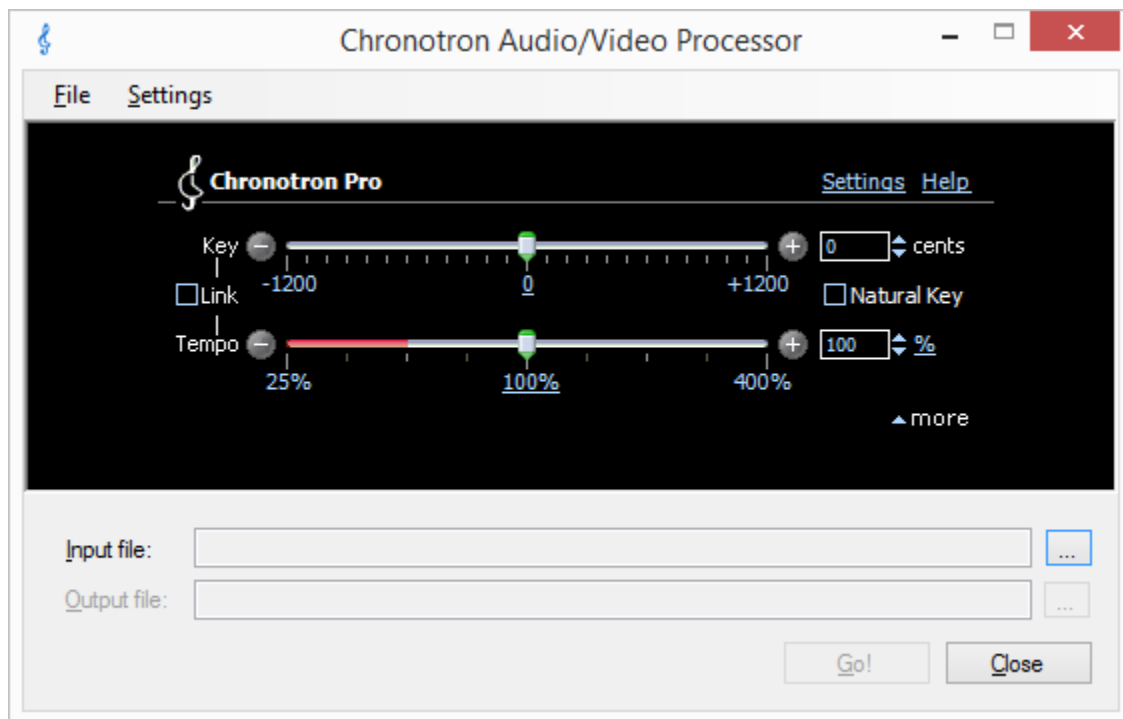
Chronotron Audio/Video Processor

File Settings

Chronotron Pro

Settings Help

Key

0 cents

-1200 0 +1200

Link

Natural Key

Tempo

100 %

25% 100% 400%

▲more

Input file: ...

Output file: ...

Go! Close